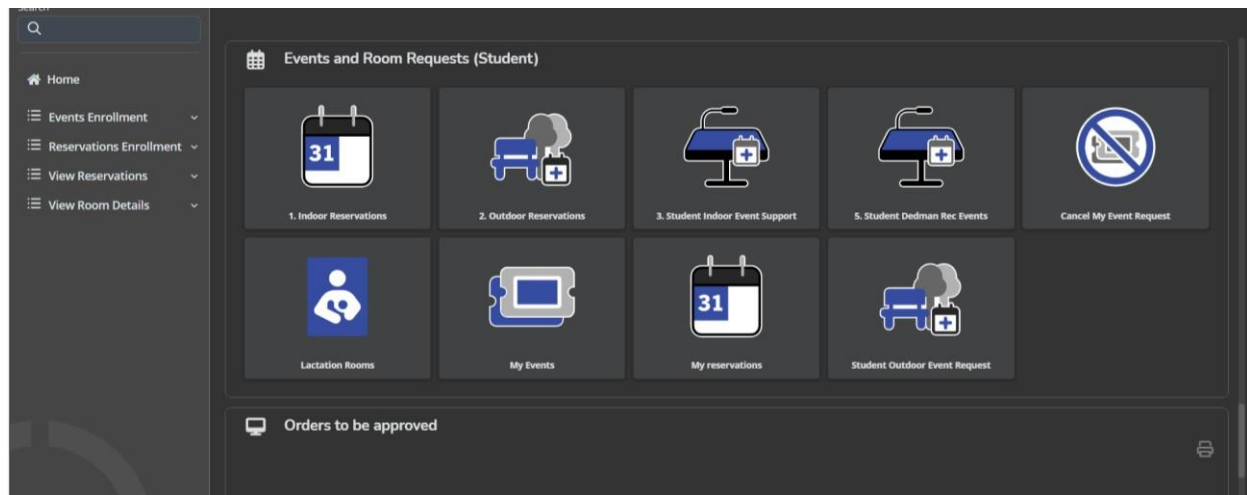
Search

Home

Events Enrollment

Reservations Enrollment

View Reservations

View Room Details

Events and Room Requests (Student)

31

1. Indoor Reservations

2. Outdoor Reservations

3. Student Indoor Event Support

5. Student Dedman Rec Events

Cancel My Event Request

Lactation Rooms

My Events

31

My reservations

Student Outdoor Event Request

Orders to be approved